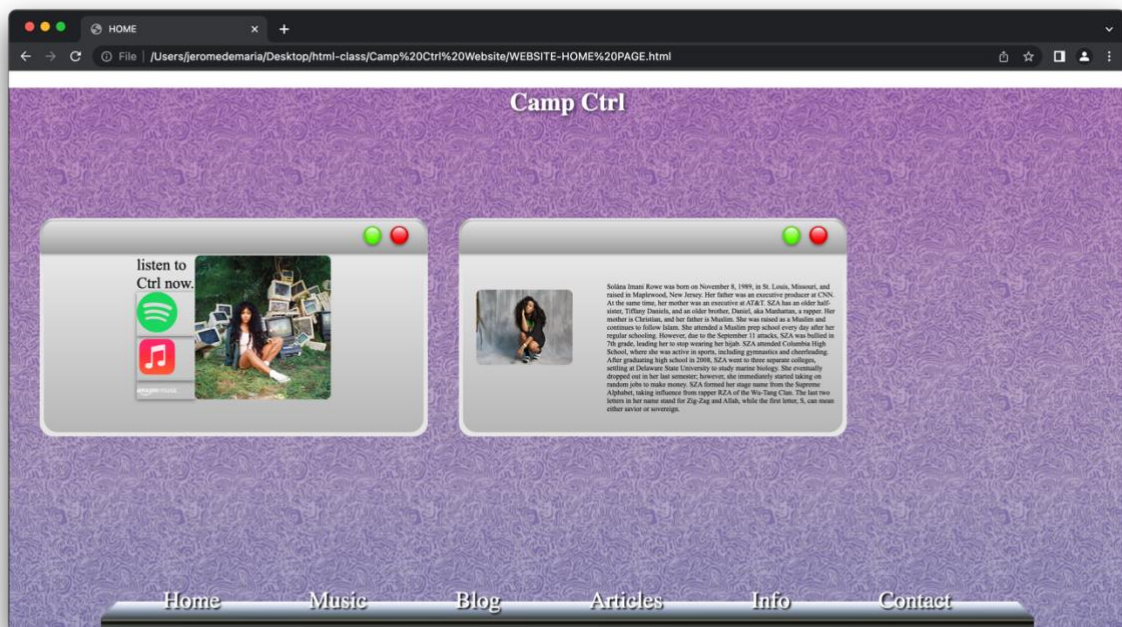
HOME

File | /Users/jeromedemaria/Desktop/html-class/Camp%20Ctrl%20Website/WEBSITE-HOME%20PAGE.html

Camp Ctrl

listen to Ctrl now.

amazon music

Solána Imani Rowe was born on November 8, 1989, in St. Louis, Missouri, and raised in Maplewood, New Jersey. Her father was an executive producer at CNN. At the same time, her mother was an executive at AT&T. SZA has an older half-sister, Tiffany Daniels, and an older brother, Daniel, aka Manhattan, a rapper. Her mother is Christian, and her father is Muslim. She was raised as a Muslim and continues to follow Islam. She attended a Muslim prep school every day after her regular schooling. However, due to the September 11 attacks, SZA was bullied in 7th grade, leading her to stop wearing her hijab. SZA attended Columbia High School, where she was active in sports, including gymnastics and cheerleading. After graduating high school in 2008, SZA went to three separate colleges, settling at Delaware State University to study marine biology. She eventually dropped out in her last semester; however, she immediately started taking on random jobs to make money. SZA formed her stage name from the Supreme Alphabet, taking influence from rapper RZA of the Wu-Tang Clan. The last two letters in her name stand for Zig-Zag and Allah, while the first letter, S, can mean either savior or sovereign.

Home Music Blog Articles Info Contact